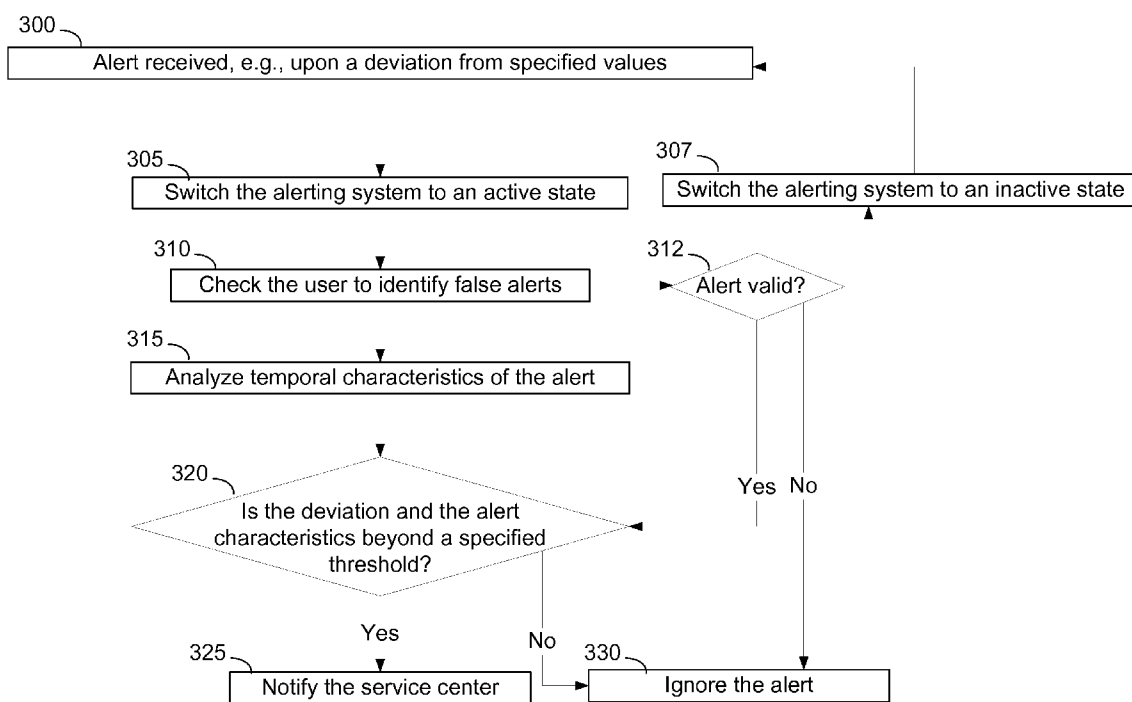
300
Alert received, e.g., upon a deviation from specified values

305
Switch the alerting system to an active state

307
Switch the alerting system to an inactive state

310
Check the user to identify false alerts

312
Alert valid?

315
Analyze temporal characteristics of the alert

Yes No

320
Is the deviation and the alert characteristics beyond a specified threshold?

Yes

No

325
Notify the service center

330
Ignore the alert